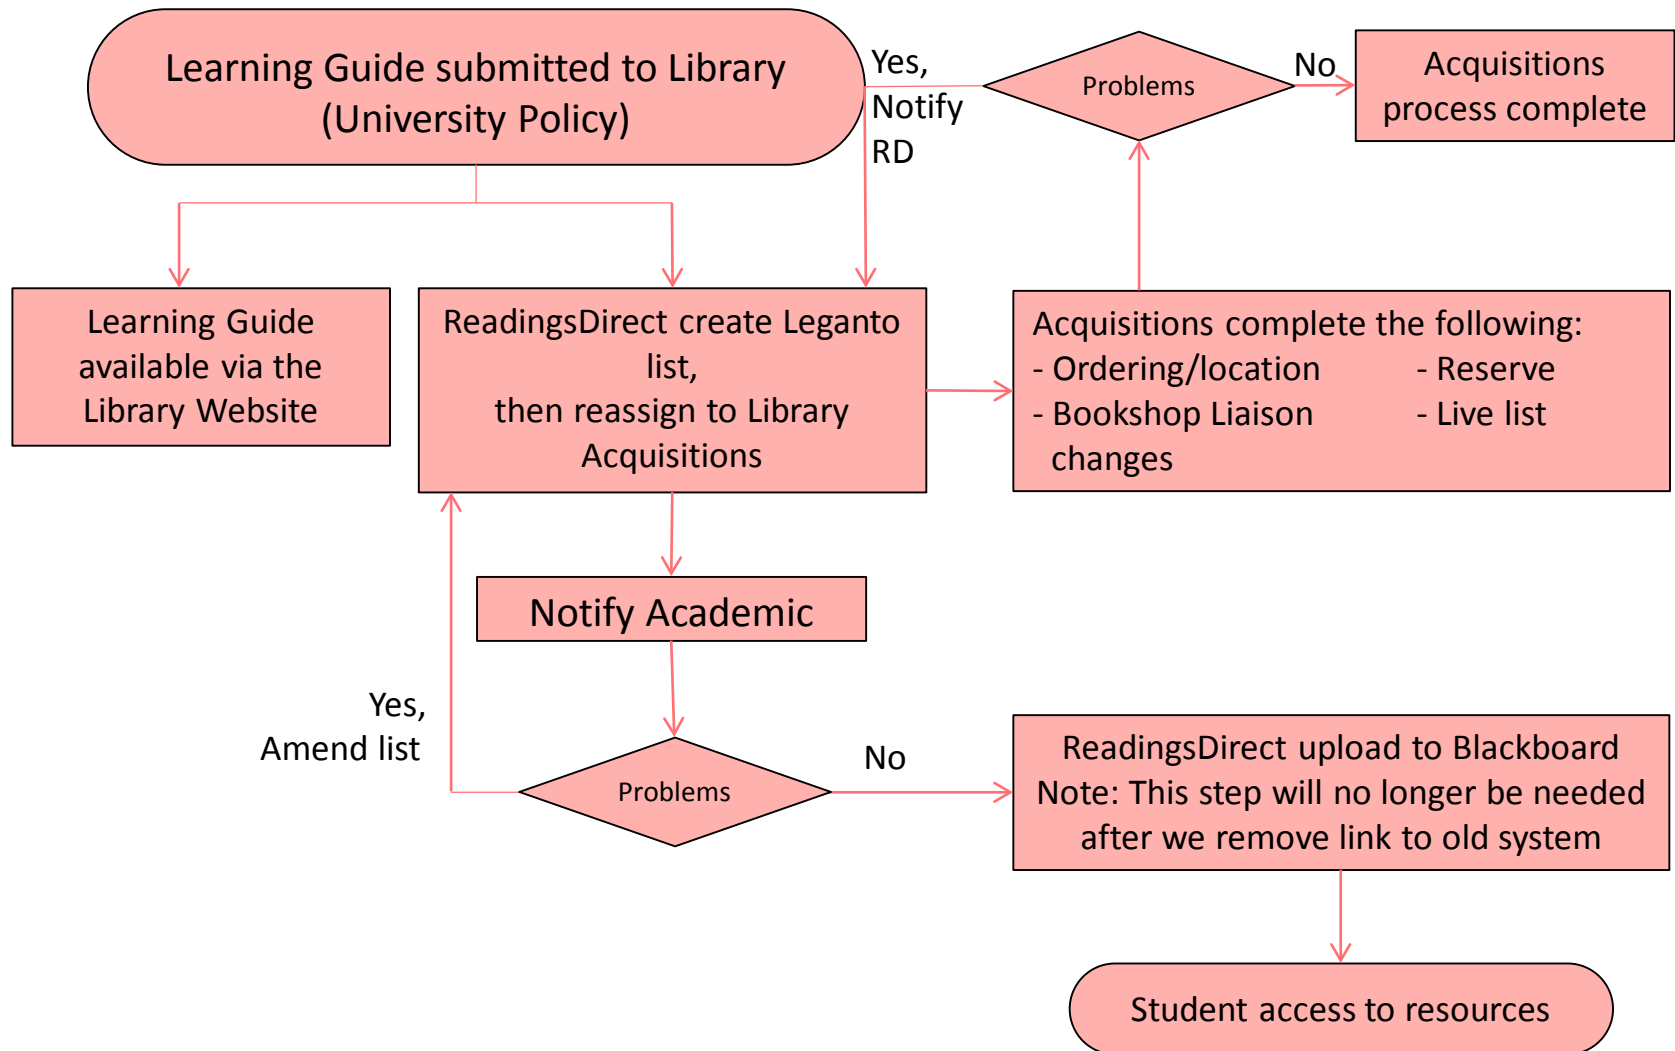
Learning Guide submitted to Library (University Policy)

Yes, Notify RD

Problems

No

Acquisitions process complete

Learning Guide available via the Library Website

ReadingsDirect create Leganto list, then reassign to Library Acquisitions

Acquisitions complete the following:
- Ordering/location
- Reserve
- Bookshop Liaison
- Live list
changes

Notify Academic

Yes, Amend list

Problems

No

ReadingsDirect upload to Blackboard
Note: This step will no longer be needed after we remove link to old system

Student access to resources